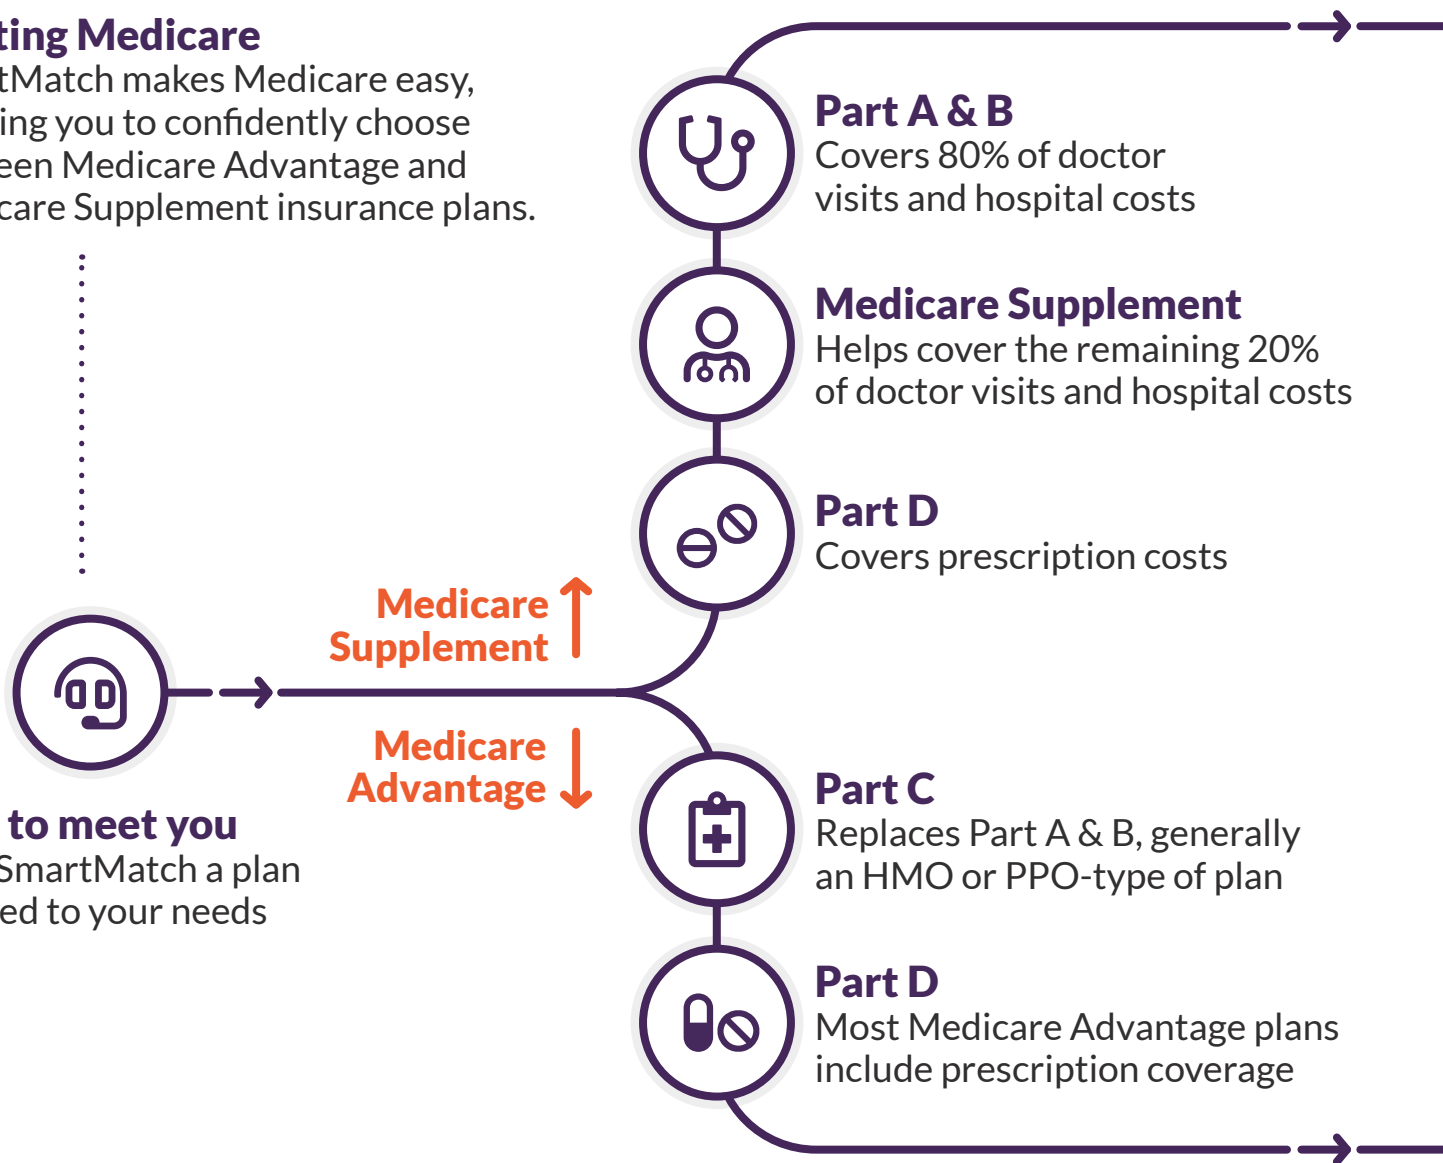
ting Medicare
tMatch makes Medicare easy, ing you to confidently choose een Medicare Advantage and care Supplement insurance plans.

Part A & B
Covers 80% of doctor visits and hospital costs

Medicare Supplement
Helps cover the remaining 20% of doctor visits and hospital costs

Part D
Covers prescription costs

Medicare Supplement

Medicare Advantage

to meet you
SmartMatch a plan ed to your needs

Part C
Replaces Part A & B, generally an HMO or PPO-type of plan

Part D
Most Medicare Advantage plans include prescription coverage